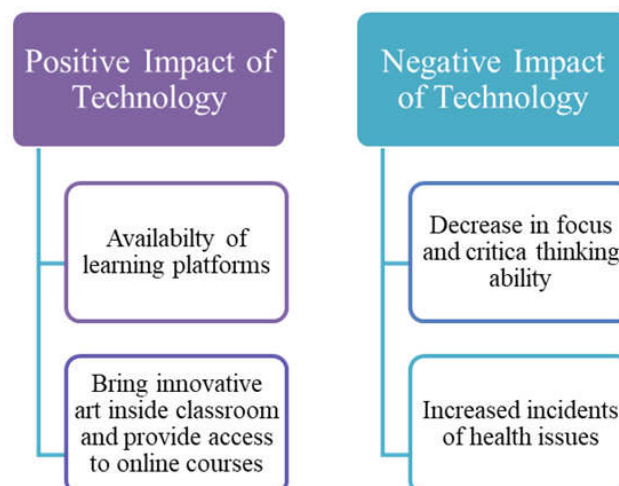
Positive Impact of Technology

Availabilty of learning platforms

Bring innovative art inside classroom and provide access to online courses

Negative Impact of Technology

Decrease in focus and critica thinking ability

Increased incidents of health issues